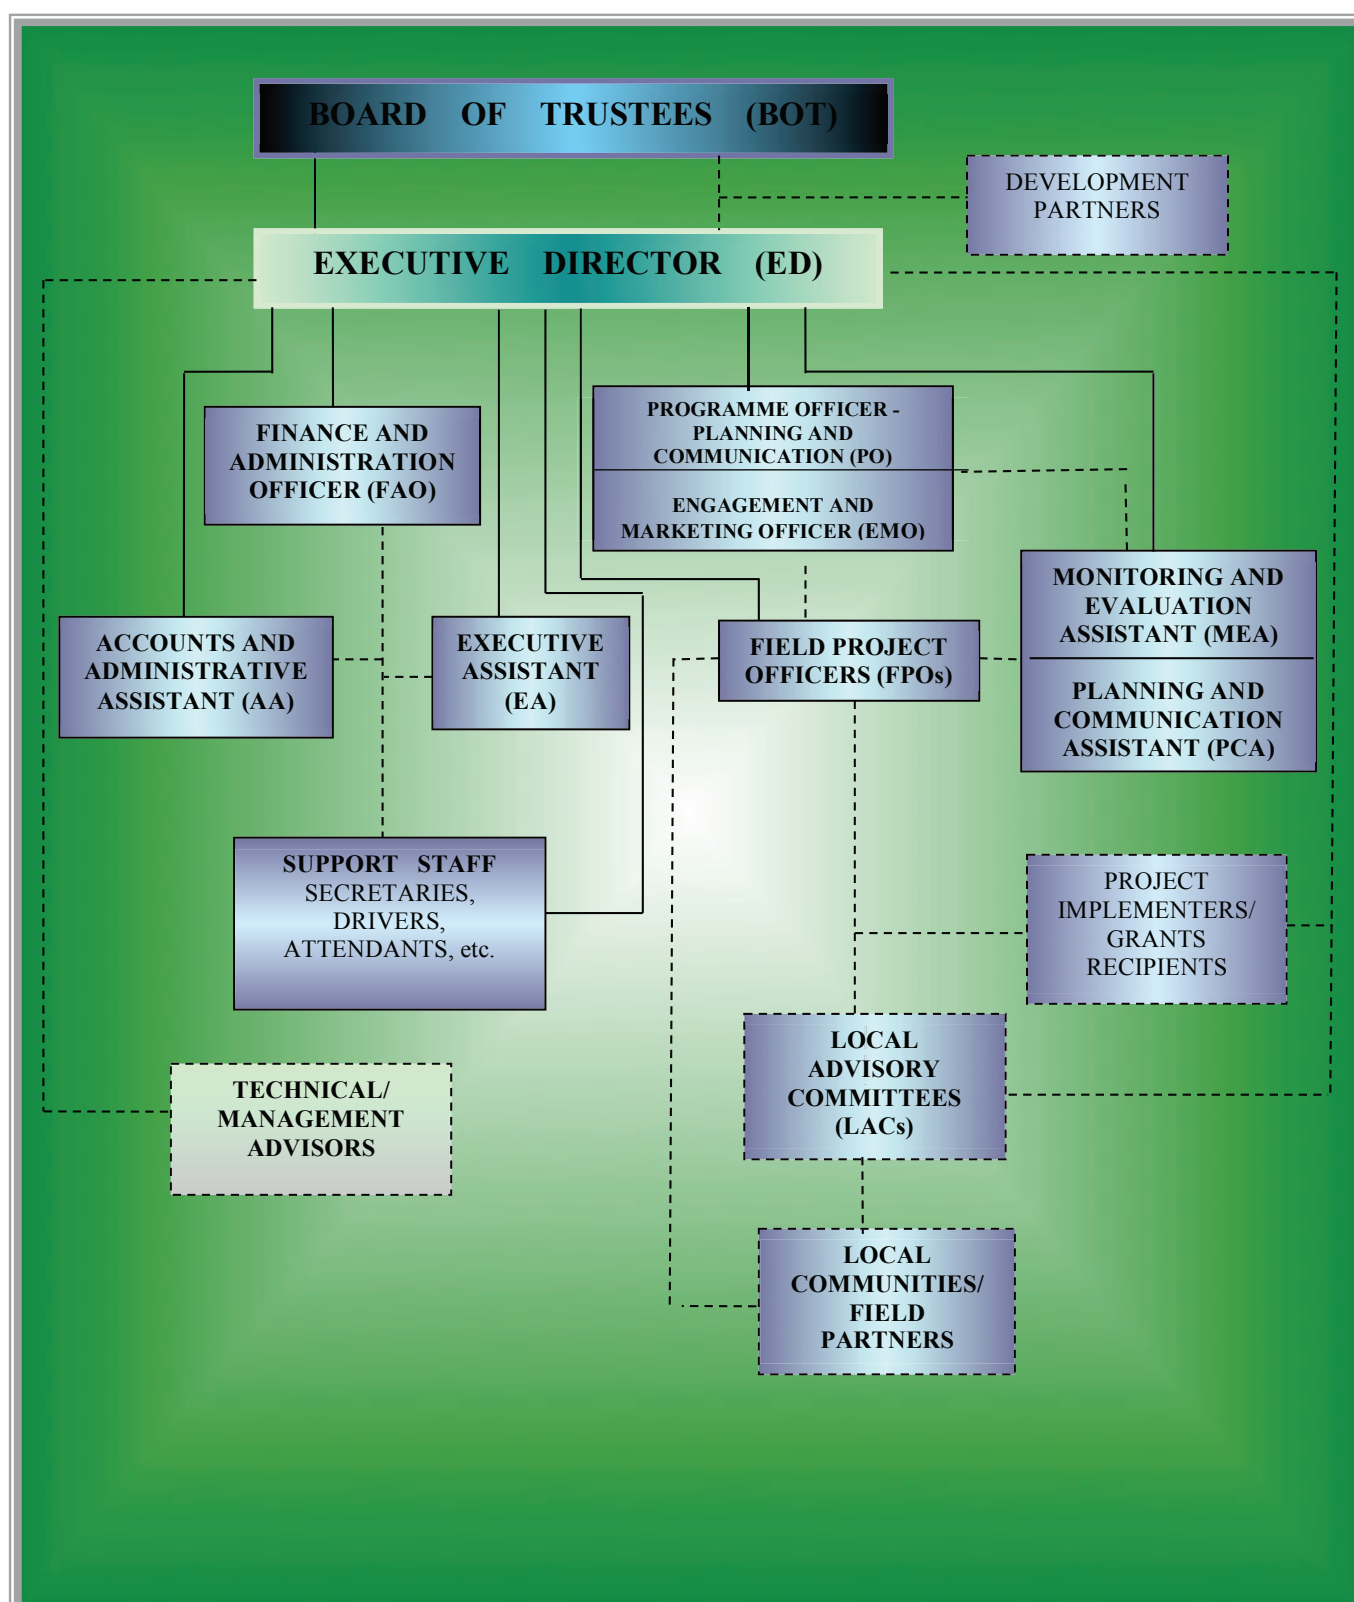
BOARD OF TRUSTEES (BOT)

DEVELOPMENT PARTNERS

EXECUTIVE DIRECTOR (ED)

FINANCE AND ADMINISTRATION OFFICER (FAO)

PROGRAMME OFFICER - PLANNING AND COMMUNICATION (PO)

ENGAGEMENT AND MARKETING OFFICER (EMO)

MONITORING AND EVALUATION ASSISTANT (MEA)

PLANNING AND COMMUNICATION ASSISTANT (PCA)

ACCOUNTS AND ADMINISTRATIVE ASSISTANT (AA)

EXECUTIVE ASSISTANT (EA)

FIELD PROJECT OFFICERS (FPOs)

SUPPORT STAFF
SECRETARIES, DRIVERS, ATTENDANTS, etc.

PROJECT IMPLEMENTERS/ GRANTS RECIPIENTS

LOCAL ADVISORY COMMITTEES (LACs)

TECHNICAL/ MANAGEMENT ADVISORS

LOCAL COMMUNITIES/ FIELD PARTNERS